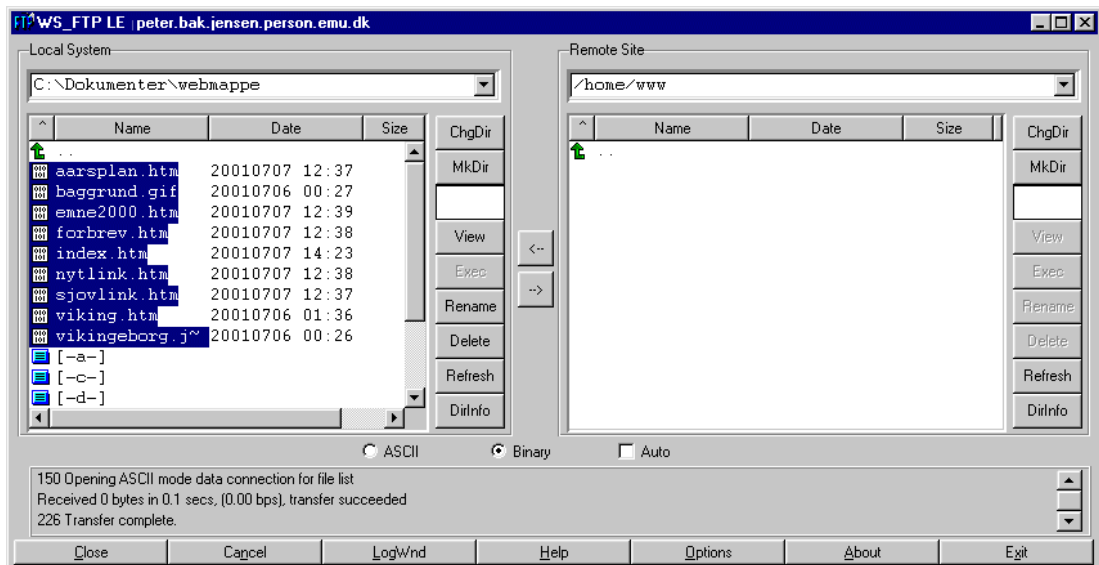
WS_FTP LE peter.bak.jensen.person.emu.dk

Local System

C:\Dokumenter\webmappe

| Name | Date | Size |
|---|---|---|
| .. | | |
| aarsplan.htm | 20010707 12:37 | |
| baggrund.gif | 20010706 00:27 | |
| emne2000.htm | 20010707 12:39 | |
| forbrev.htm | 20010707 12:38 | |
| index.htm | 20010707 14:23 | |
| nytlink.htm | 20010707 12:38 | |
| sjovlink.htm | 20010707 12:37 | |
| viking.htm | 20010706 01:36 | |
| vikingeborg.j~ | 20010706 00:26 | |
| [-a-] | | |
| [-c-] | | |
| [-d-] | | |

ChgDir
MkDir
View
Exec
Rename
Delete
Refresh
DirInfo

<--
-->

Remote Site

/home/www

| Name | Date | Size |
|---|---|---|
| .. | | |

ChgDir
MkDir
View
Exec
Rename
Delete
Refresh
DirInfo

ASCII Binary Auto

150 Opening ASCII mode data connection for file list
Received 0 bytes in 0.1 secs, (0.00 bps), transfer succeeded
226 Transfer complete.

Close Cancel LogWnd Help Options About Exit